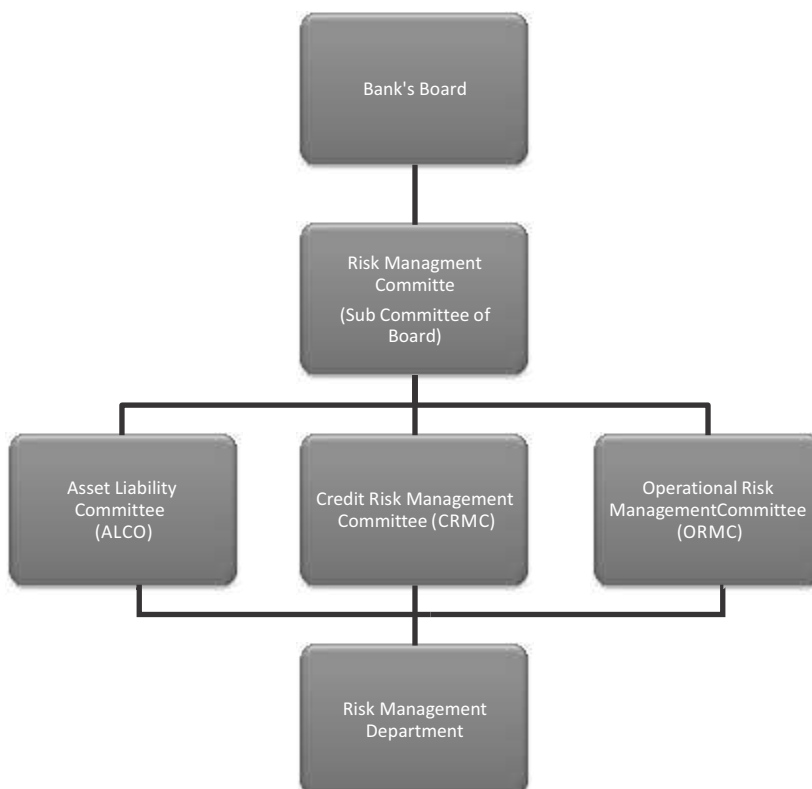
Bank's Board

Risk Managment Committe
(Sub Committee of Board)

Asset Liability Committee (ALCO)

Credit Risk Management Committee (CRMC)

Operational Risk ManagementCommittee (ORMC)

Risk Management Department